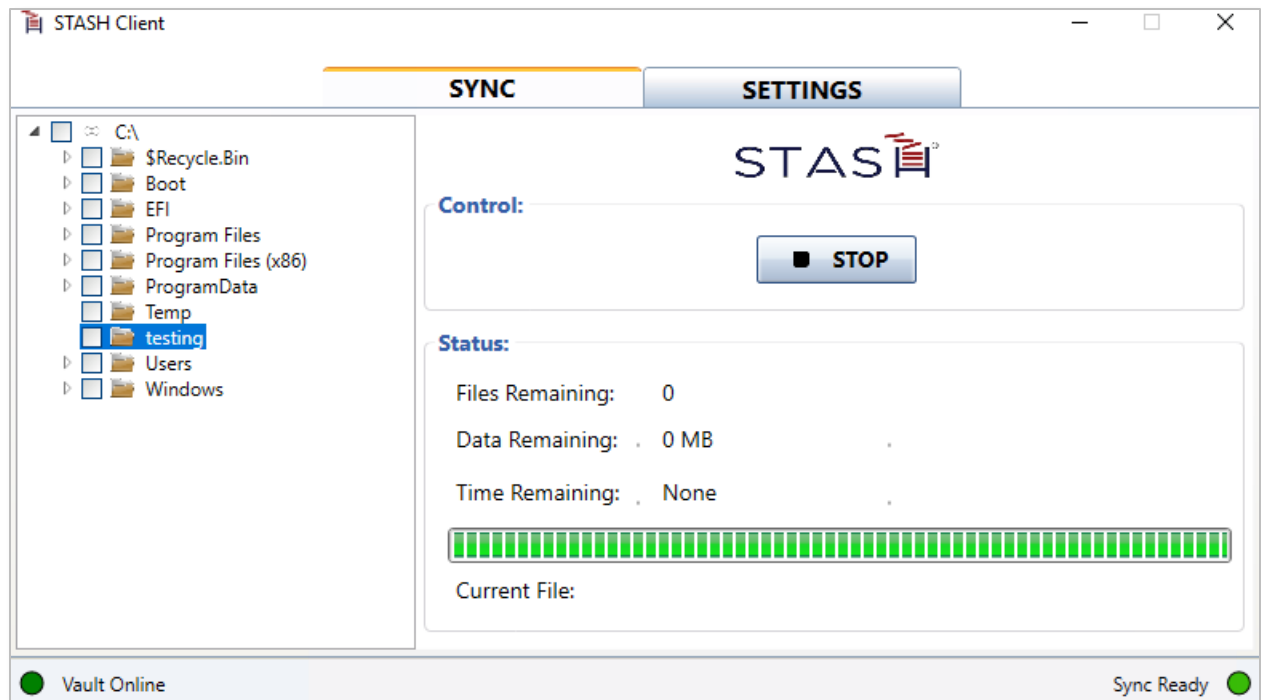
STASH Client

SYNC

SETTINGS

C:\
$Recycle.Bin
Boot
EFI
Program Files
Program Files (x86)
ProgramData
Temp
testing
Users
Windows

STASH

Control:

STOP

Status:

Files Remaining: 0

Data Remaining: 0 MB

Time Remaining: None

Current File:

Vault Online

Sync Ready